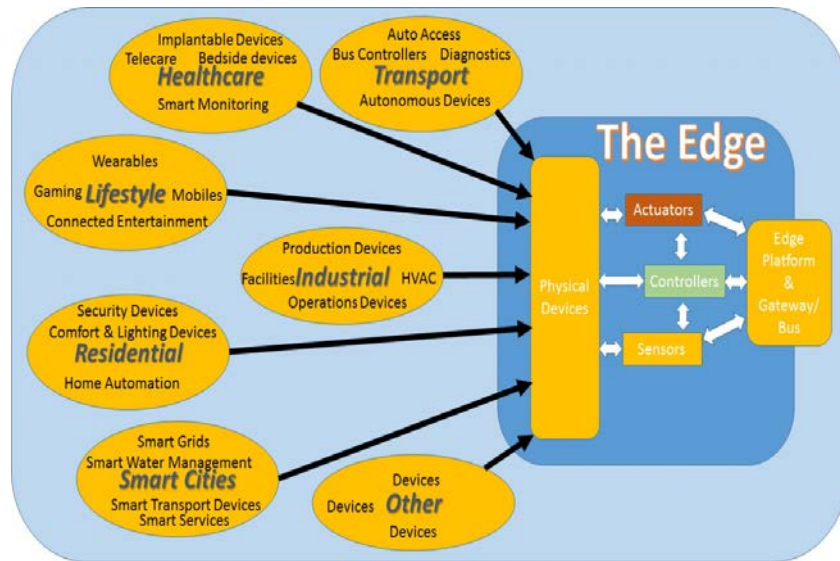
Implantable Devices
Telecare Bedside devices
Healthcare
Smart Monitoring

Auto Access
Bus Controllers Diagnostics
Transport
Autonomous Devices

The Edge

Wearables
Gaming Lifestyle Mobiles
Connected Entertainment

Production Devices
Facilities Industrial HVAC
Operations Devices

Security Devices
Comfort & Lighting Devices
Residential
Home Automation

Smart Grids
Smart Water Management
Smart Cities
Smart Transport Devices
Smart Services

Devices
Devices Other
Devices

Physical Devices

Actuators

Controllers

Sensors

Edge Platform & Gateway/ Bus